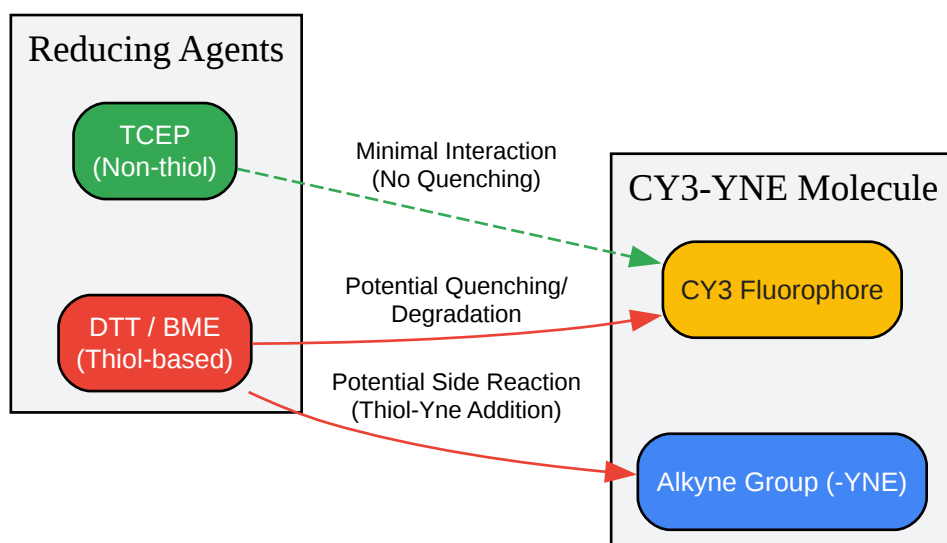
Reducing Agents

TCEP
(Non-thiol)

DTT / BME
(Thiol-based)

Minimal Interaction
(No Quenching)

Potential Quenching/
Degradation

Potential Side Reaction
(Thiol-Yne Addition)

CY3-YNE Molecule

CY3 Fluorophore

Alkyne Group (-YNE)